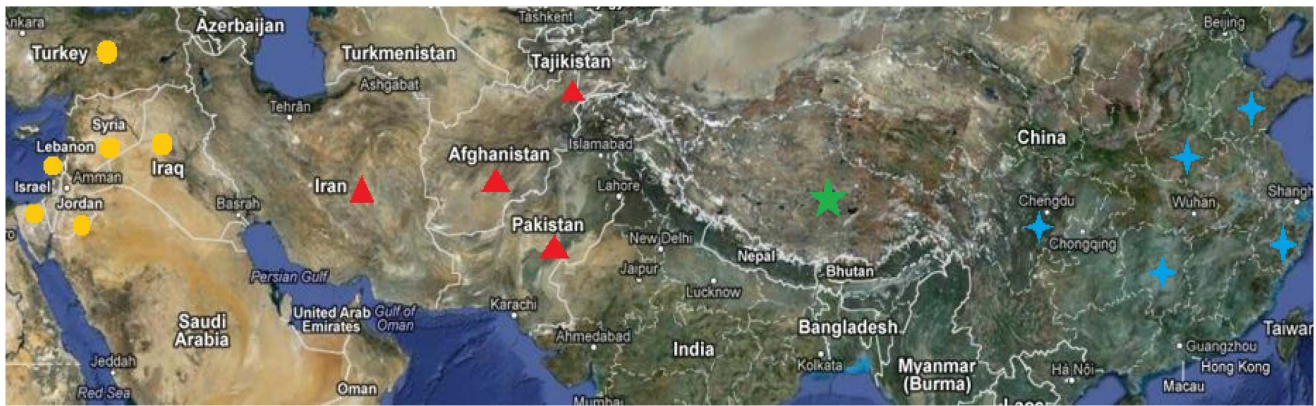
Ankara
Azerbaijan
Tashkent
Beijing
Turkey
Turkmenistan
Tajikistan
Ashgabat
Tehran
Syria
Islamabad
China
Lebanon
Afghanistan
Iraq
Amman
Israel
Iran
Lahore
Chengdu
Wuhan
Shangh
Basrah
Jordan
Pakistan
Chongqing
New Delhi
Nepal
Bhutan
Jaipur
Persian Gulf
Lucknow
United Arab Emirates
Gulf of Oman
Karachi
Saudi Arabia
Bangladesh
Ahmedabad
Taiwan
India
Guangzhou
Myanmar (Burma)
Hong Kong
Jeddah
Hà Nội
Kolkata
Macau
Red Sea
Oman
Mumbai
Laos